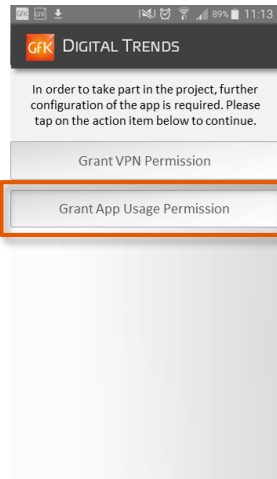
89% 11:13

GfK DIGITAL TRENDS

In order to take part in the project, further configuration of the app is required. Please tap on the action item below to continue.

Grant VPN Permission

Grant App Usage Permission